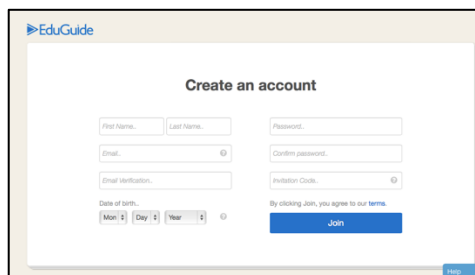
EduGuide

Create an account

First Name..
Last Name..
Email..
Email Verification..
Date of birth..
Mon
Day
Year
Password..
Confirm password..
Invitation Code..
By clicking Join, you agree to our terms.
Join
Help